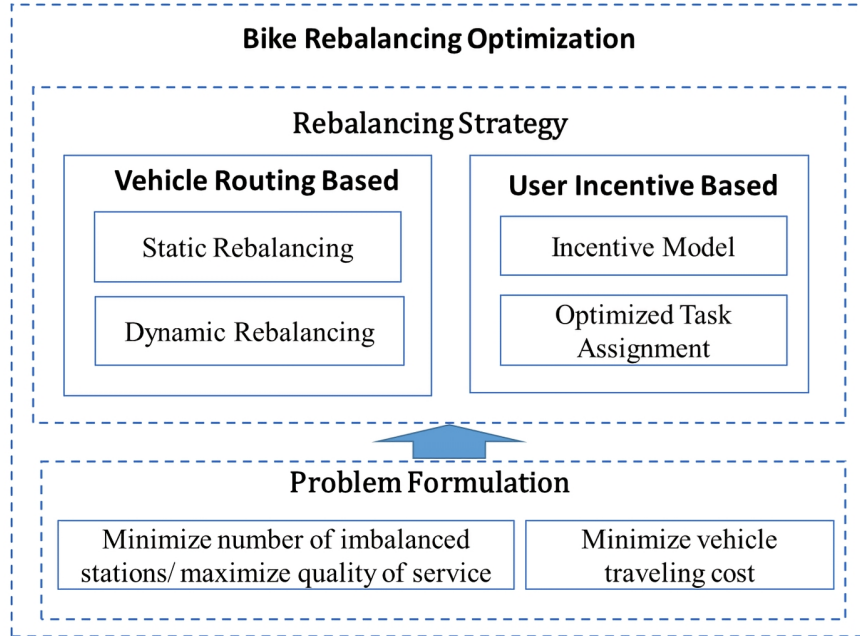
Bike Rebalancing Optimization

Rebalancing Strategy

Vehicle Routing Based

Static Rebalancing

Dynamic Rebalancing

User Incentive Based

Incentive Model

Optimized Task Assignment

Problem Formulation

Minimize number of imbalanced stations/ maximize quality of service

Minimize vehicle traveling cost